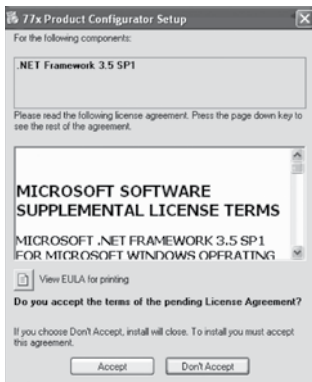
77x Product Configurator Setup

For the following components:

.NET Framework 3.5 SP1

Please read the following license agreement. Press the page down key to see the rest of the agreement.

MICROSOFT SOFTWARE SUPPLEMENTAL LICENSE TERMS

MICROSOFT .NET FRAMEWORK 3.5 SP1 FOR MICROSOFT WINDOWS OPERATING

View EULA for printing

Do you accept the terms of the pending License Agreement?

If you choose Don't Accept, install will close. To install you must accept this agreement.

Accept Don't Accept